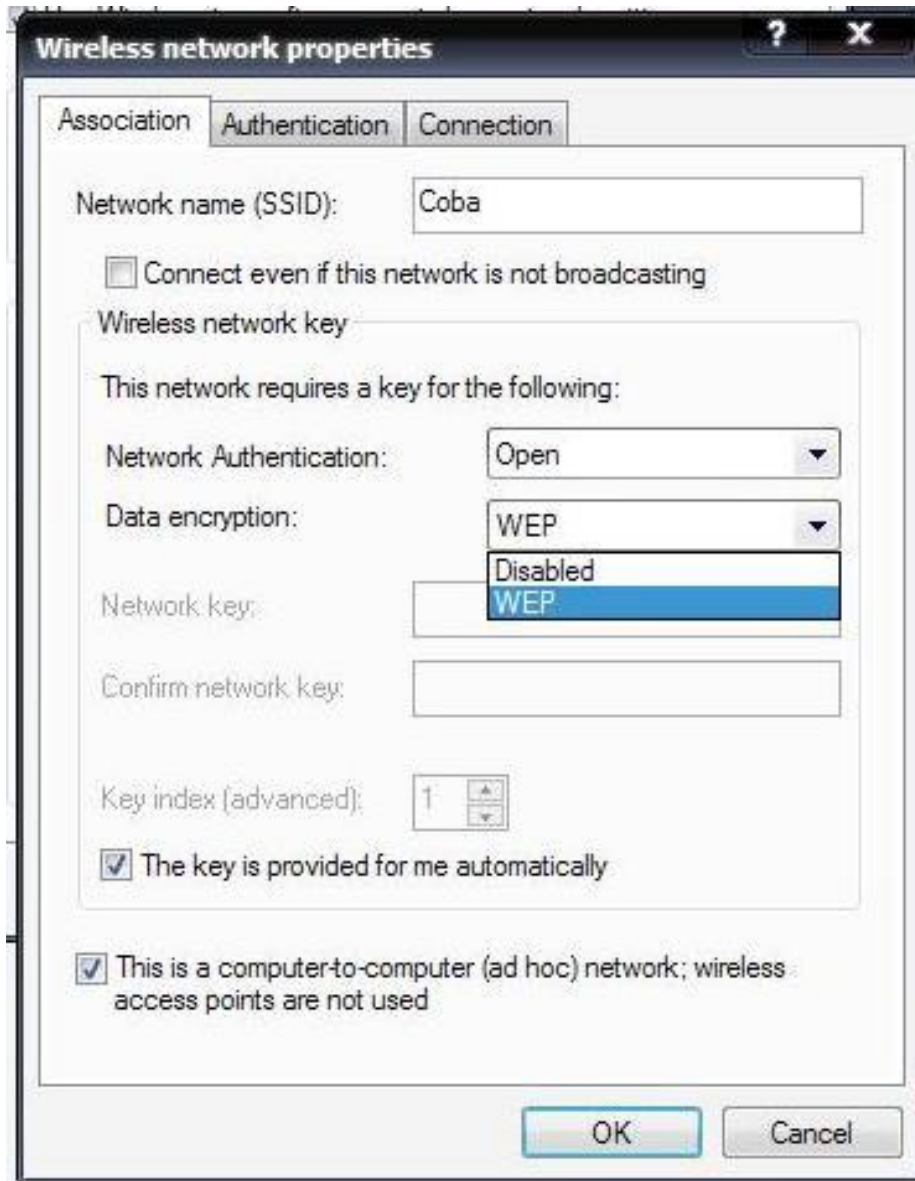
Wireless network properties

?

X

Association

Authentication

Connection

Network name (SSID):

Coba

Connect even if this network is not broadcasting

Wireless network key

This network requires a key for the following:

Network Authentication:

Open

Data encryption:

WEP

Disabled

WEP

Network key:

Confirm network key:

Key index (advanced):

1

The key is provided for me automatically

This is a computer-to-computer (ad hoc) network; wireless access points are not used

OK

Cancel